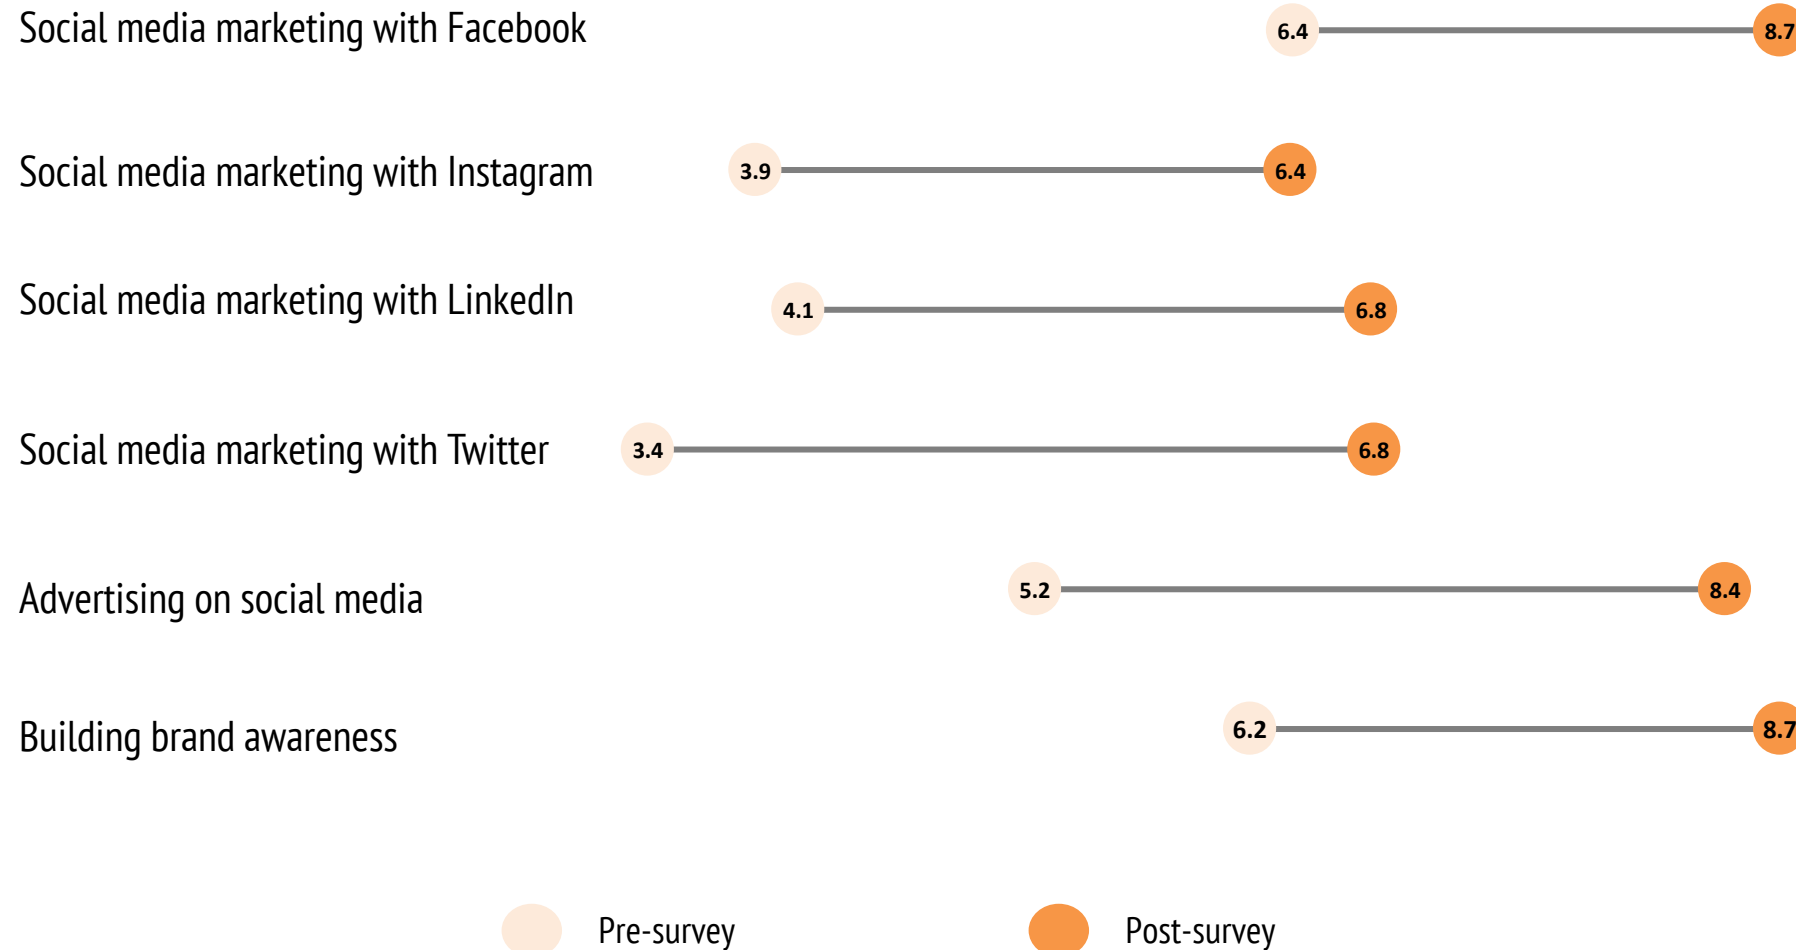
Social media marketing with Facebook 6.4 8.7

Social media marketing with Instagram 3.9 6.4

Social media marketing with LinkedIn 4.1 6.8

Social media marketing with Twitter 3.4 6.8

Advertising on social media 5.2 8.4

Building brand awareness 6.2 8.7

Pre-survey Post-survey